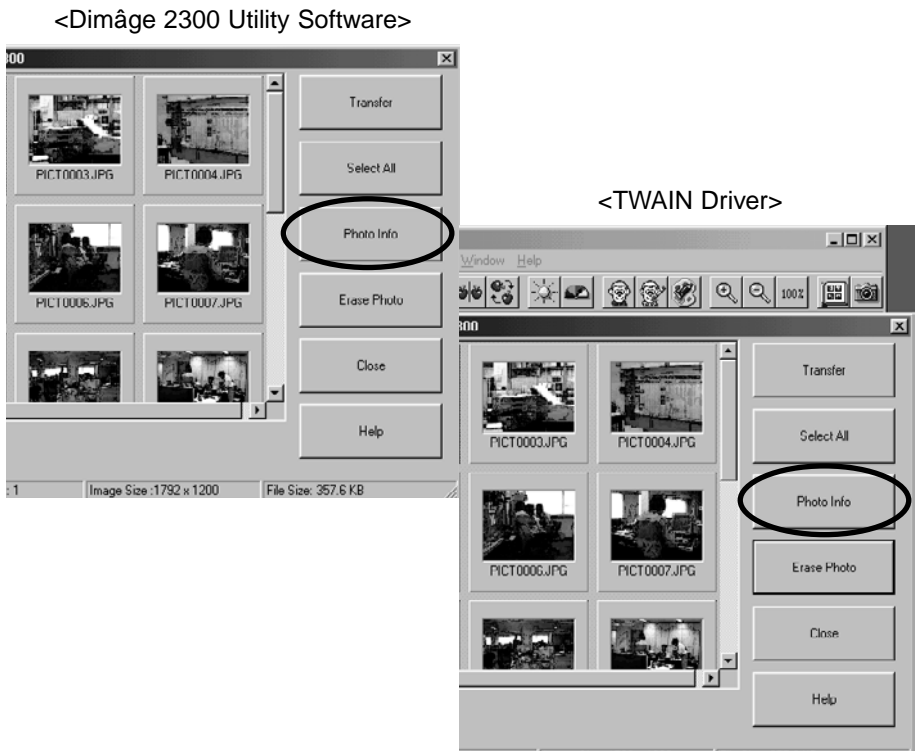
<Dimâge 2300 Utility Software>

PICT0003.JPG PICT0004.JPG
PICT0006.JPG PICT0007.JPG

Transfer
Select All
Photo Info
Erase Photo
Close
Help

: 1 | Image Size :1792 x 1200 | File Size: 357.6 KB

<TWAIN Driver>

Window Help

100%

PICT0003.JPG PICT0004.JPG
PICT0006.JPG PICT0007.JPG

Transfer
Select All
Photo Info
Erase Photo
Close
Help